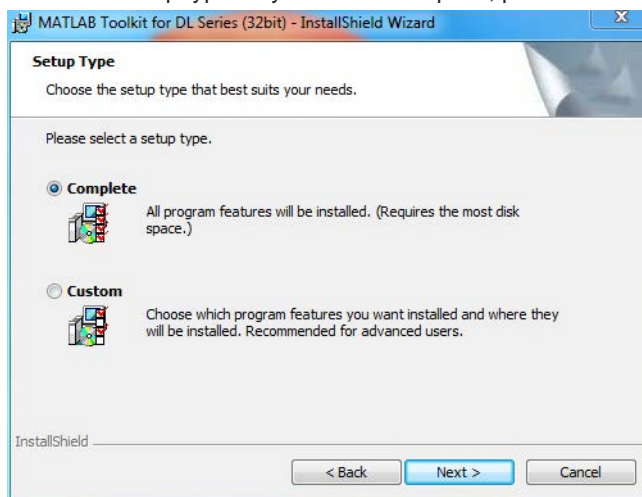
MATLAB Toolkit for DL Series (32bit) - InstallShield Wizard

Setup Type

Choose the setup type that best suits your needs.

Please select a setup type.

Complete

All program features will be installed. (Requires the most disk space.)

Custom

Choose which program features you want installed and where they will be installed. Recommended for advanced users.

InstallShield

< Back

Next >

Cancel